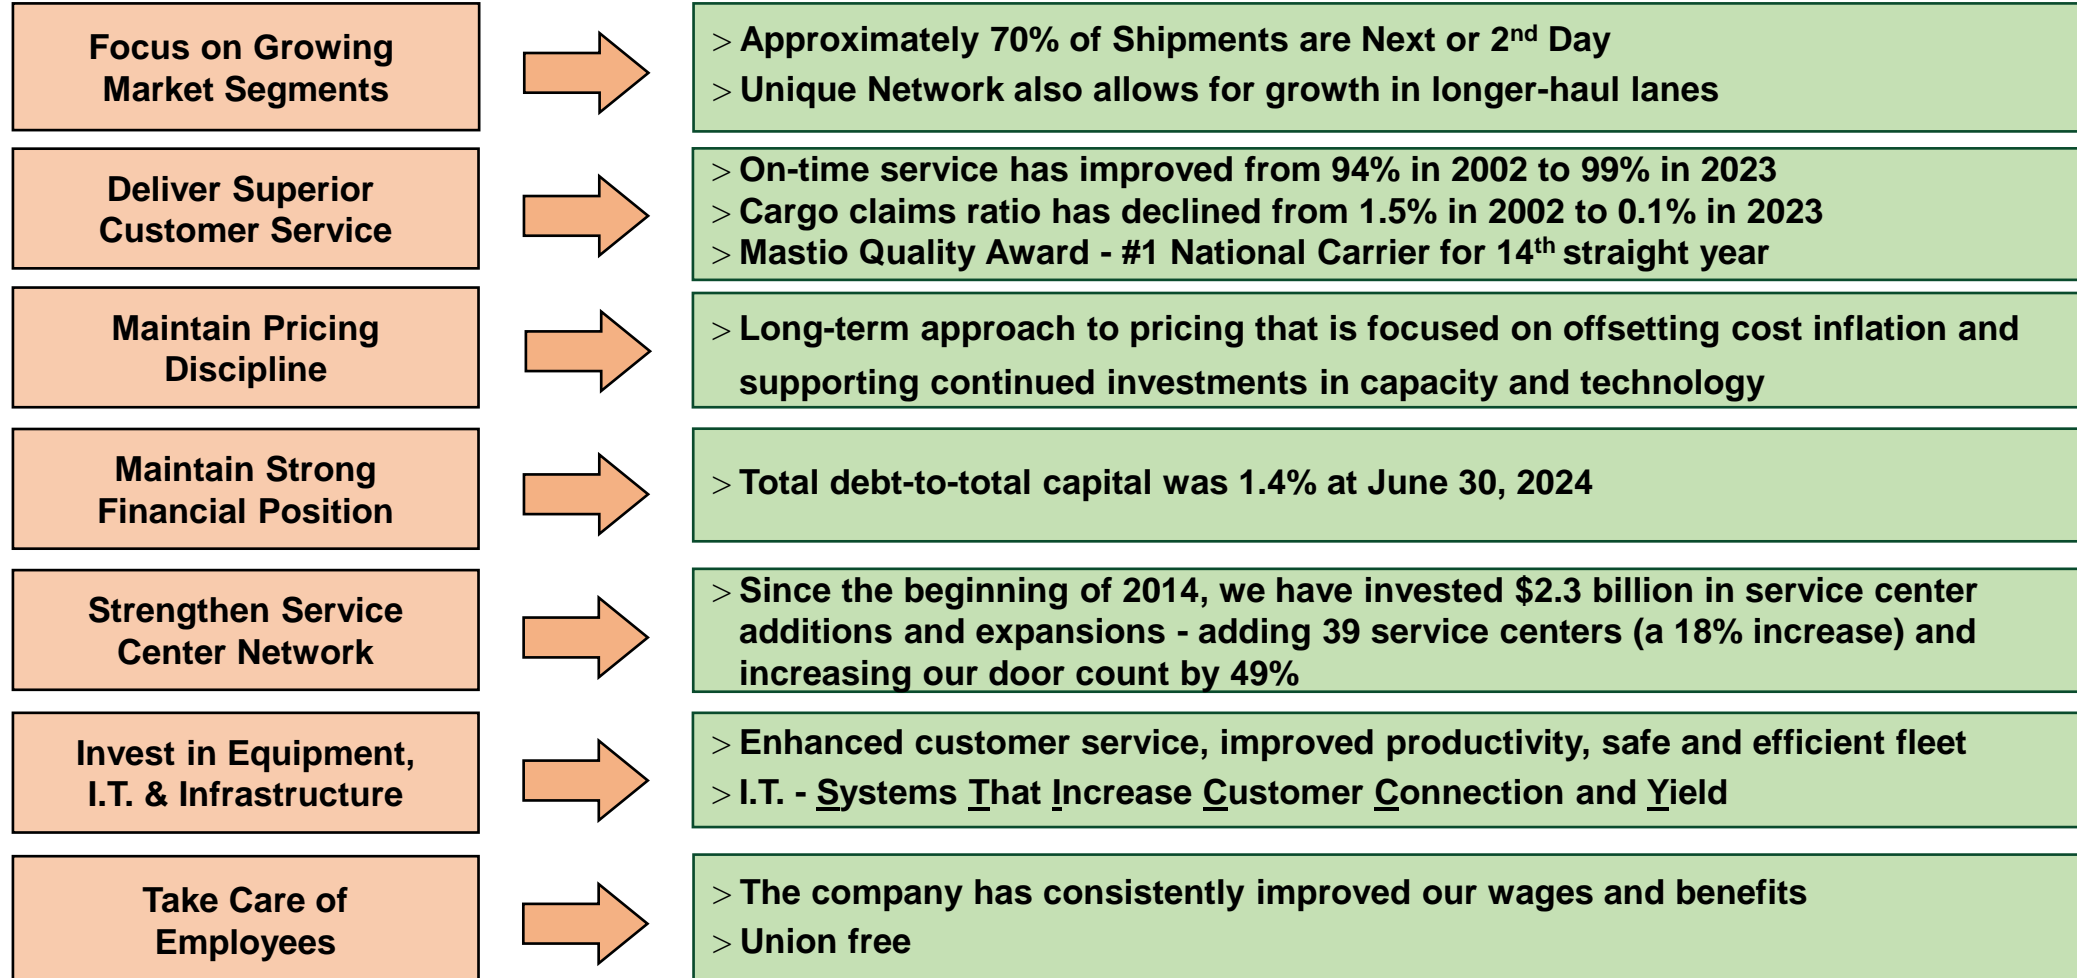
Focus on Growing Market Segments

> Approximately 70% of Shipments are Next or 2$^{nd}$ Day
> Unique Network also allows for growth in longer-haul lanes

Deliver Superior Customer Service

> On-time service has improved from 94% in 2002 to 99% in 2023
> Cargo claims ratio has declined from 1.5% in 2002 to 0.1% in 2023
> Mastio Quality Award - #1 National Carrier for 14$^{th}$ straight year

Maintain Pricing Discipline

> Long-term approach to pricing that is focused on offsetting cost inflation and supporting continued investments in capacity and technology

Maintain Strong Financial Position

> Total debt-to-total capital was 1.4% at June 30, 2024

Strengthen Service Center Network

> Since the beginning of 2014, we have invested \$2.3 billion in service center additions and expansions - adding 39 service centers (a 18% increase) and increasing our door count by 49%

Invest in Equipment, I.T. & Infrastructure

> Enhanced customer service, improved productivity, safe and efficient fleet
> I.T. - Systems That Increase Customer Connection and Yield

Take Care of Employees

> The company has consistently improved our wages and benefits
> Union free